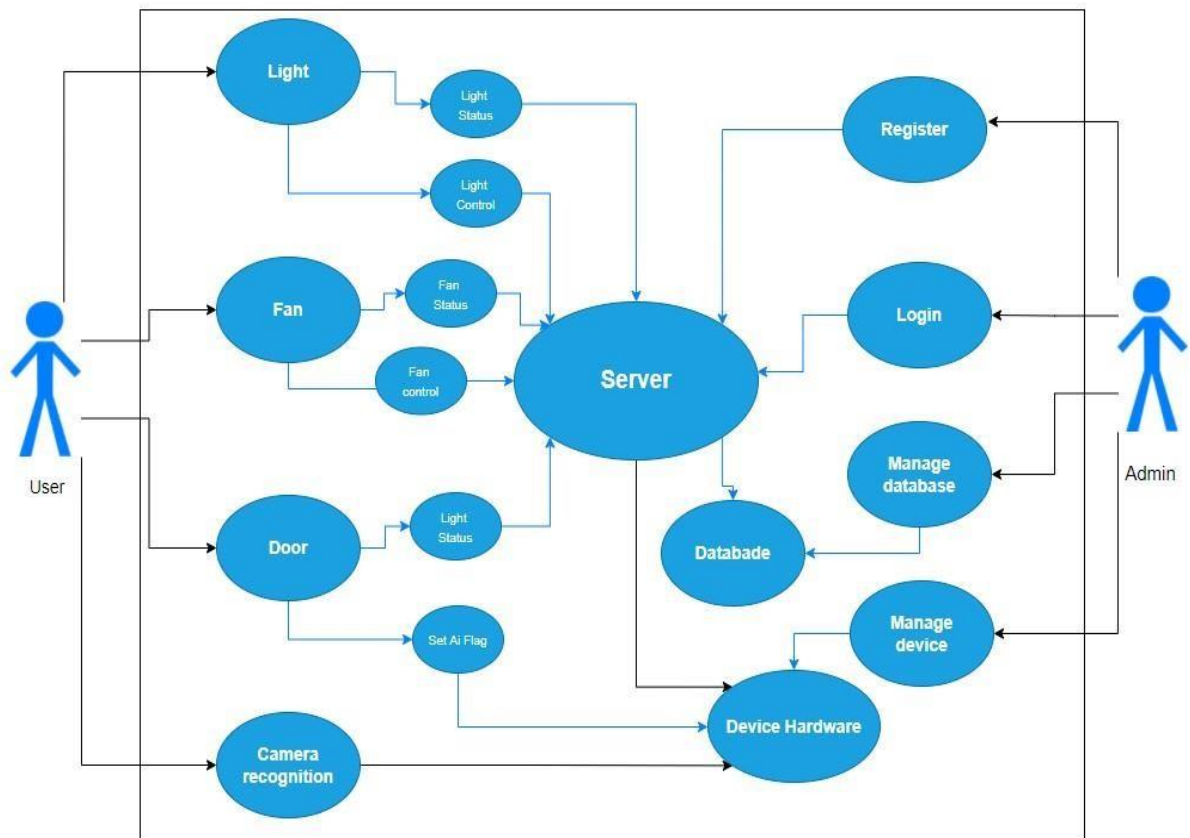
Light

Light Status

Light Control

Register

Fan

Fan Status

Fan control

Server

Login

User

Admin

Manage database

Door

Light Status

Databade

Set Ai Flag

Manage device

Device Hardware

Camera recognition